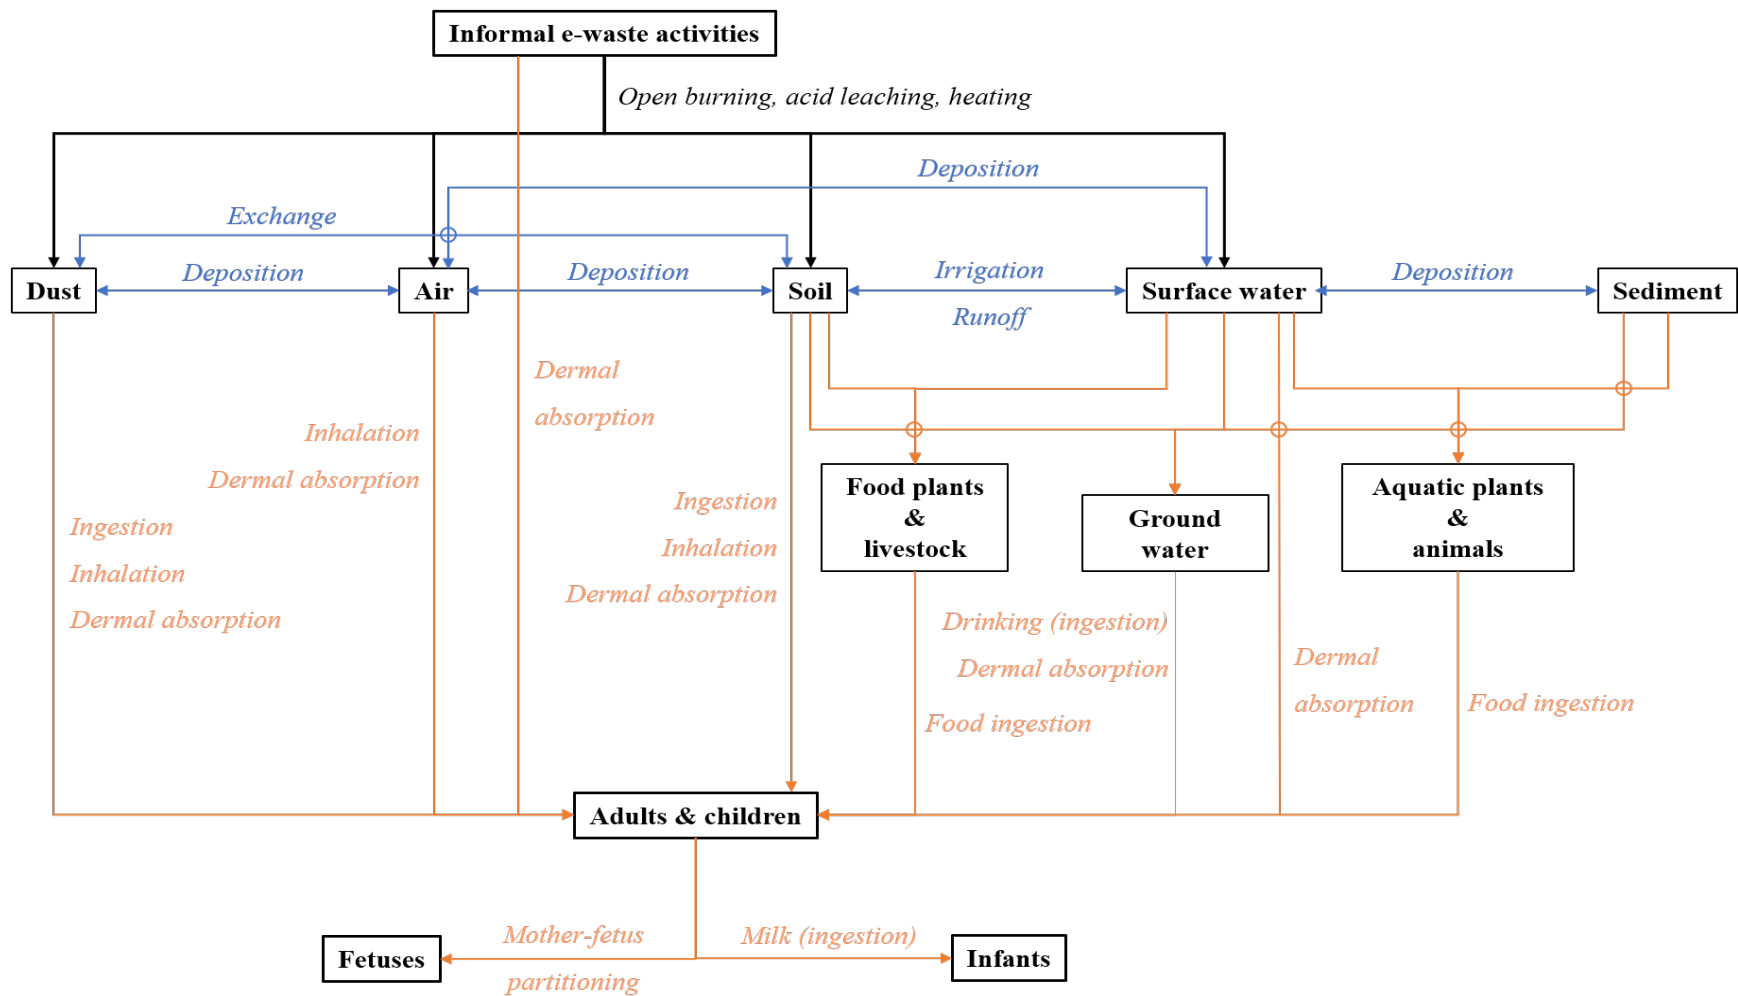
Informal e-waste activities

Open burning, acid leaching, heating

Deposition

Exchange

Dust

Deposition

Air

Deposition

Soil

Irrigation

Runoff

Surface water

Deposition

Sediment

Dermal absorption

Inhalation

Dermal absorption

Ingestion

Inhalation

Dermal absorption

Ingestion

Inhalation

Dermal absorption

Food plants & livestock

Ground water

Aquatic plants & animals

Drinking (ingestion)

Dermal absorption

Food ingestion

Dermal absorption

Food ingestion

Adults & children

Fetuses

Mother-fetus partitioning

Milk (ingestion)

Infants